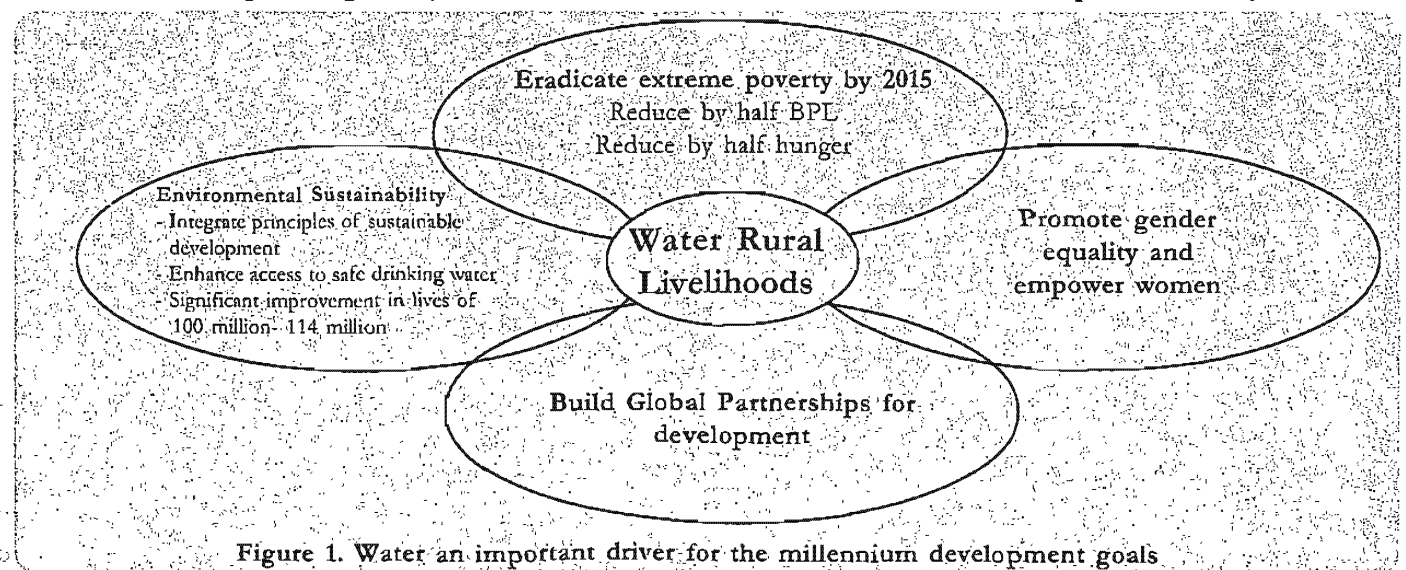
Eradicate extreme poverty by 2015
Reduce by half BPL
Reduce by half hunger

Environmental Sustainability
- Integrate principles of sustainable development
- Enhance access to safe drinking water
- Significant improvement in lives of 100 million- 114 million

Water Rural Livelihoods

Promote gender equality and empower women

Build Global Partnerships for development

Figure 1. Water an important driver for the millennium development goals